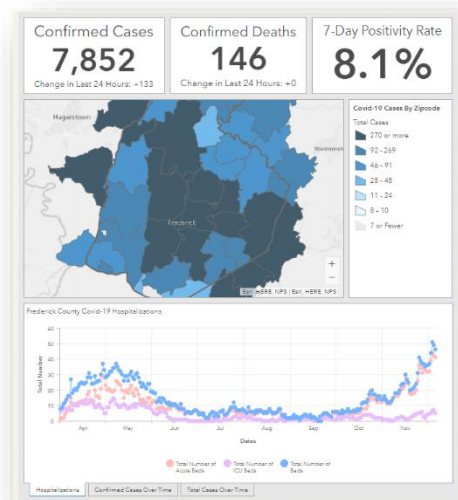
Confirmed Cases
7,852
Change in Last 24 Hours: +133

Confirmed Deaths
146
Change in Last 24 Hours: +0

7-Day Positivity Rate
8.1%

Hagerstown
Westminster
Frederick

Covid-19 Cases By Zipcode
Total Cases
270 or more
92 - 269
46 - 91
25 - 45
11 - 24
8 - 10
7 or Fewer

+
−
Esri, HERE, NPS | Esri, HERE, NPS

Frederick County Covid-19 Hospitalizations

60
50
40
30
20
10
0
Total Number

Apr
May
Jun
Jul
Aug
Sep
Oct
Nov
Dates

Total Number of Acute Beds
Total Number of ICU Beds
Total Number of Beds

Hospitalizations
Confirmed Cases Over Time
Total Cases Over Time